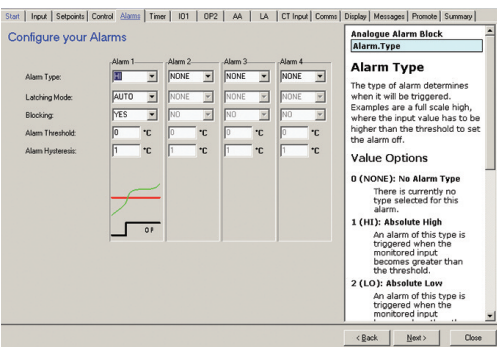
Start | Input | Setpoints | Control | Alarms | Timer | IO1 | OP2 | AA | LA | CT Input | Comms | Display | Messages | Promote | Summary

Configure your Alarms

| | Alarm 1 | Alarm 2 | Alarm 3 | Alarm 4 |
|---|---|---|---|---|
| Alarm Type: | HI | NONE | NONE | NONE |
| Latching Mode: | AUTO | NONE | NONE | NONE |
| Blocking: | YES | NO | NO | NO |
| Alarm Threshold: | 0 °C | 0 °C | 0 °C | 0 °C |
| Alarm Hysteresis: | 1 °C | 1 °C | 1 °C | 1 °C |

OF

Analogue Alarm Block
Alarm.Type

Alarm Type

The type of alarm determines when it will be triggered. Examples are a full scale high, where the input value has to be higher than the threshold to set the alarm off.

Value Options

0 (NONE): No Alarm Type
There is currently no type selected for this alarm.

1 (HI): Absolute High
An alarm of this type is triggered when the monitored input becomes greater than the threshold.

2 (LO): Absolute Low
An alarm of this type is triggered when the monitored input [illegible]

< Back | Next > | Close